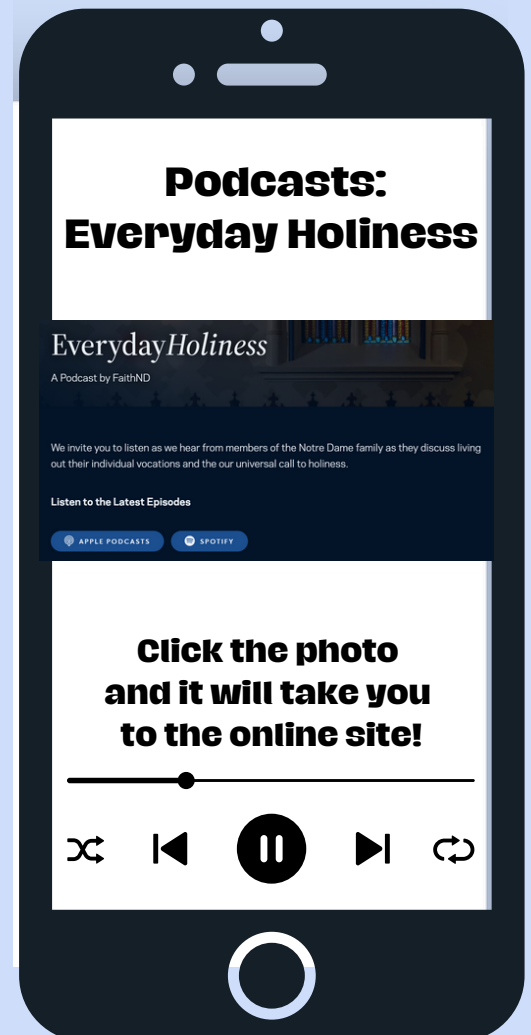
Podcasts: Everyday Holiness

EverydayHoliness

A Podcast by FaithND

We invite you to listen as we hear from members of the Notre Dame family as they discuss living out their individual vocations and the our universal call to holiness.

Listen to the Latest Episodes

APPLE PODCASTS

SPOTIFY

Click the photo and it will take you to the online site!